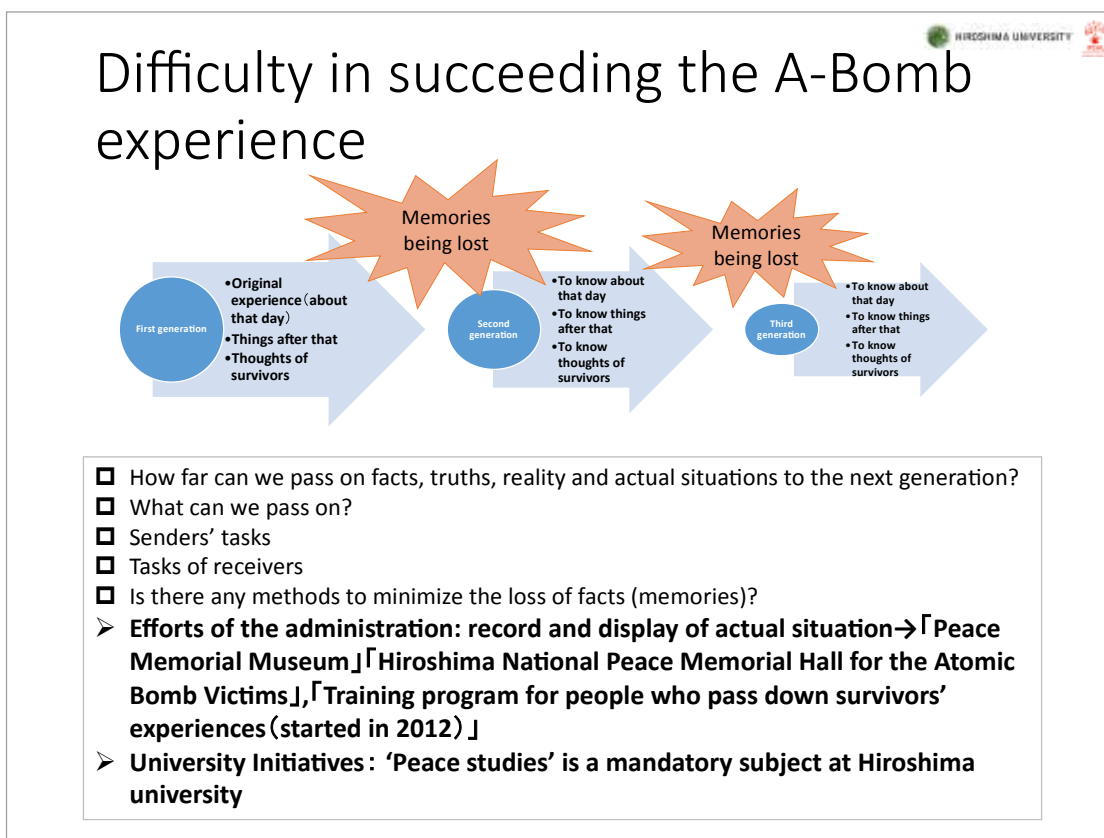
HIROSHIMA UNIVERSITY

Difficulty in succeeding the A-Bomb experience

Memories being lost

Memories being lost

First generation

•Original experience（about that day）
•Things after that
•Thoughts of survivors

Second generation

•To know about that day
•To know things after that
•To know thoughts of survivors

Third generation

•To know about that day
•To know things after that
•To know thoughts of survivors

☐ How far can we pass on facts, truths, reality and actual situations to the next generation?
☐ What can we pass on?
☐ Senders' tasks
☐ Tasks of receivers
☐ Is there any methods to minimize the loss of facts (memories)?
➢ Efforts of the administration: record and display of actual situation→「Peace Memorial Museum」「Hiroshima National Peace Memorial Hall for the Atomic Bomb Victims」,「Training program for people who pass down survivors' experiences（started in 2012）」
➢ University Initiatives：'Peace studies' is a mandatory subject at Hiroshima university